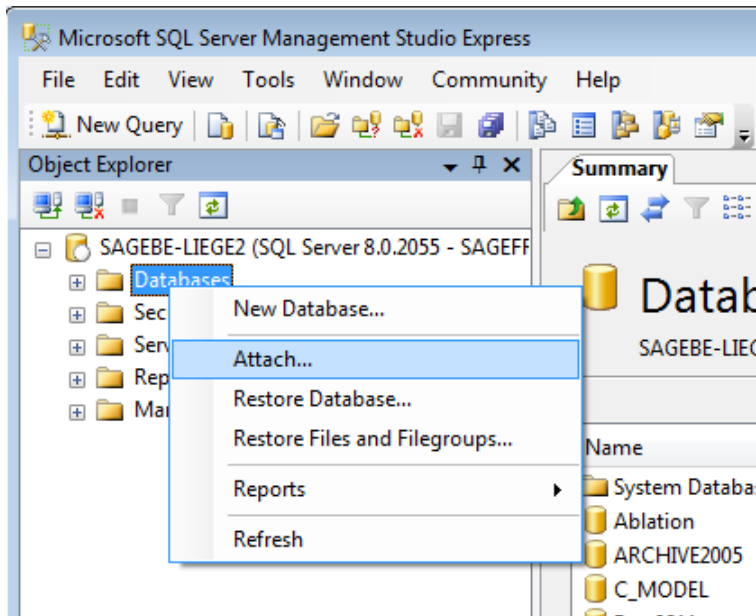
Microsoft SQL Server Management Studio Express

File Edit View Tools Window Community Help

New Query

Object Explorer

Summary

SAGEBE-LIEGE2 (SQL Server 8.0.2055 - SAGEFF

Databases

Sec

Serv

Rep

Mar

New Database...

Attach...

Restore Database...

Restore Files and Filegroups...

Reports

Refresh

Datab

SAGEBE-LIEG

Name

System Databa

Ablation

ARCHIVE2005

C_MODEL